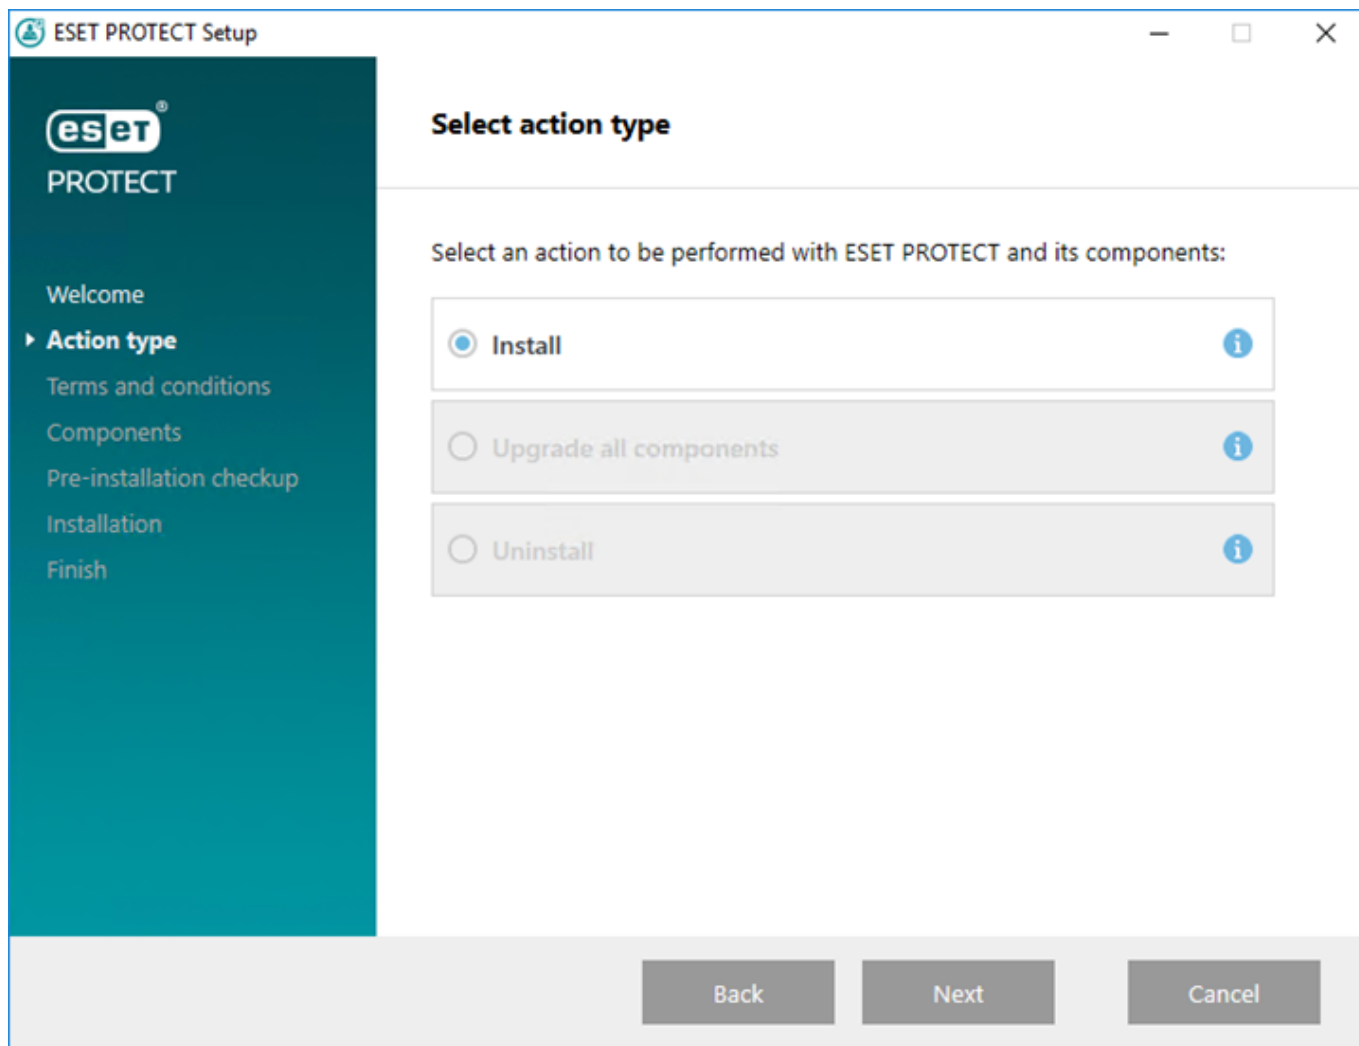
ESET PROTECT Setup

eset®
PROTECT

Welcome
Action type
Terms and conditions
Components
Pre-installation checkup
Installation
Finish

Select action type

Select an action to be performed with ESET PROTECT and its components:

Install

Upgrade all components

Uninstall

Back
Next
Cancel